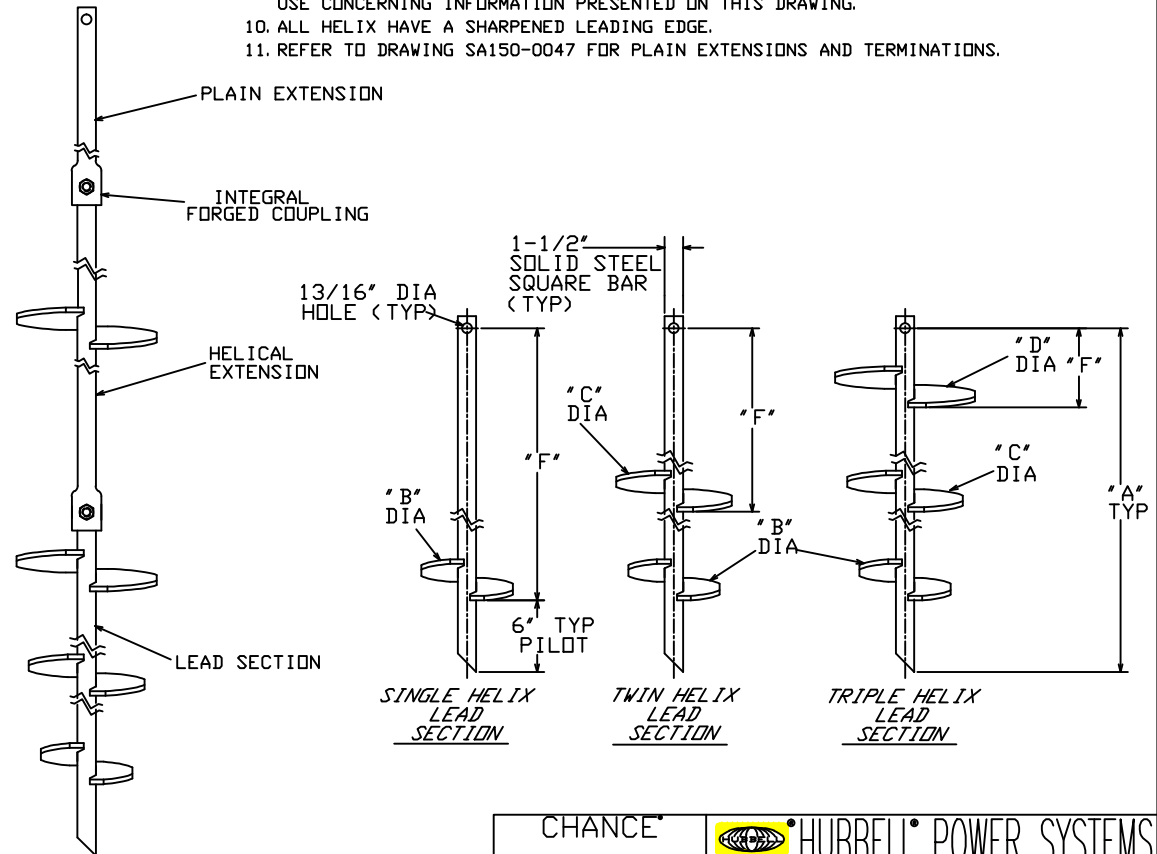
USE CONCERNING INFORMATION PRESENTED ON THIS DRAWING.
10. ALL HELIX HAVE A SHARPENED LEADING EDGE.
11. REFER TO DRAWING SA150-0047 FOR PLAIN EXTENSIONS AND TERMINATIONS.

PLAIN EXTENSION

INTEGRAL FORGED COUPLING

1-1/2" SOLID STEEL SQUARE BAR (TYP)

13/16" DIA HOLE (TYP)

HELICAL EXTENSION

"D" DIA

"F"

"C" DIA

"F"

"C" DIA

"F"

"A" TYP

"B" DIA

"B" DIA

6" TYP PILOT

LEAD SECTION

SINGLE HELIX LEAD SECTION

TWIN HELIX LEAD SECTION

TRIPLE HELIX LEAD SECTION

CHANCE®

HUBBELL® HUBBELL® POWER SYSTEMS